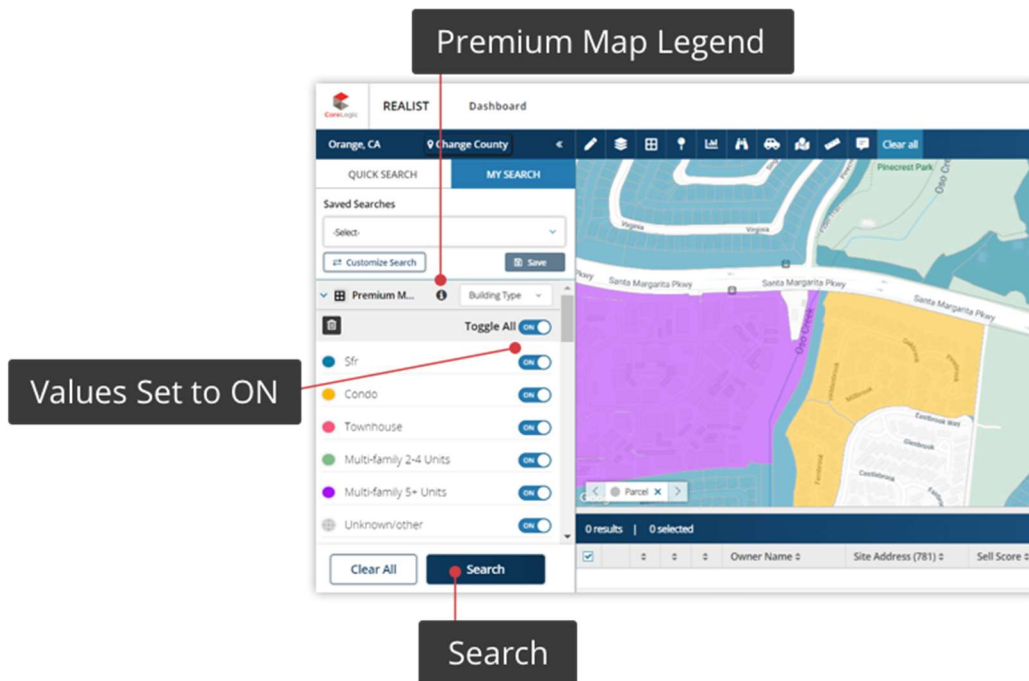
Premium Map Legend

CoreLogic REALIST Dashboard

Orange, CA Orange County «

Clear all

QUICK SEARCH MY SEARCH

Saved Searches

-Select-

Customize Search Save

Premium M... Building Type

Toggle All ON

Sfr ON

Condo ON

Townhouse ON

Multi-family 2-4 Units ON

Multi-family 5+ Units ON

Unknown/other ON

Clear All Search

Values Set to ON

Virginia Virginia Santa Margarita Pkwy Santa Margarita Pkwy Santa Margarita Pkwy Pinecrest Park Oso Creek Eastbrook Wk Glenbrook Castlebrook

Parcel

0 results | 0 selected

Owner Name Site Address (781) Sell Score

Search